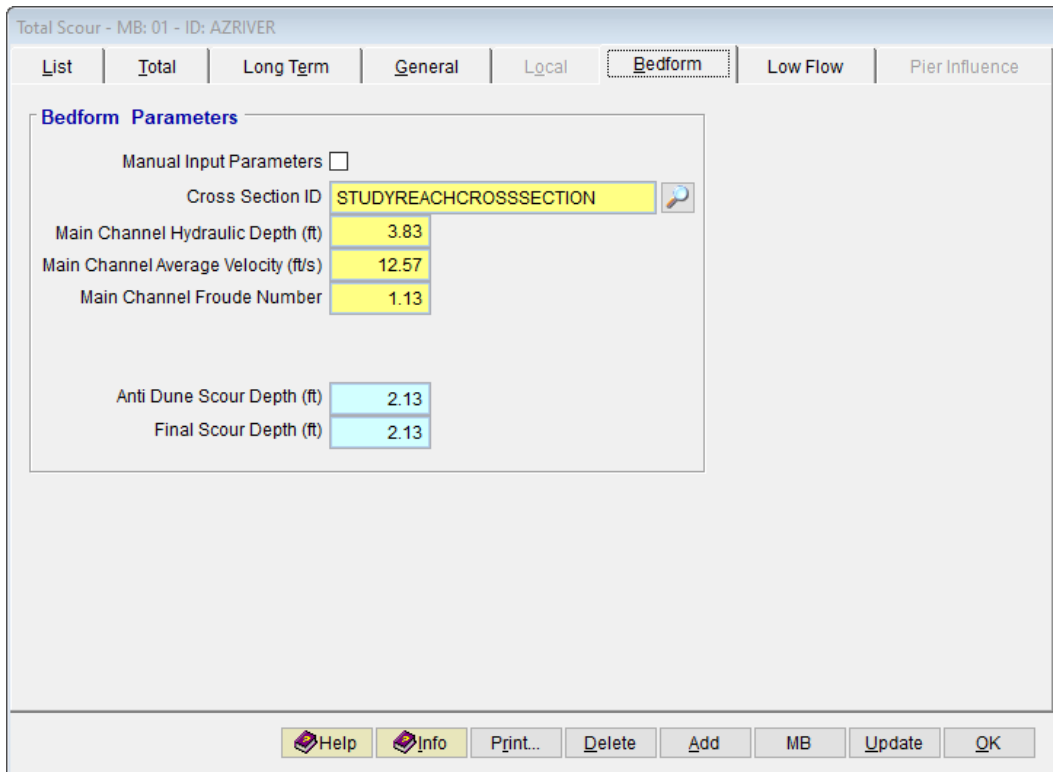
Total Scour - MB: 01 - ID: AZRIVER

List | Total | Long Term | General | Local | Bedform | Low Flow | Pier Influence

Bedform Parameters

Manual Input Parameters

Cross Section ID STUDYREACHCROSSSECTION

Main Channel Hydraulic Depth (ft) 3.83

Main Channel Average Velocity (ft/s) 12.57

Main Channel Froude Number 1.13

Anti Dune Scour Depth (ft) 2.13

Final Scour Depth (ft) 2.13

Help | Info | Print... | Delete | Add | MB | Update | OK